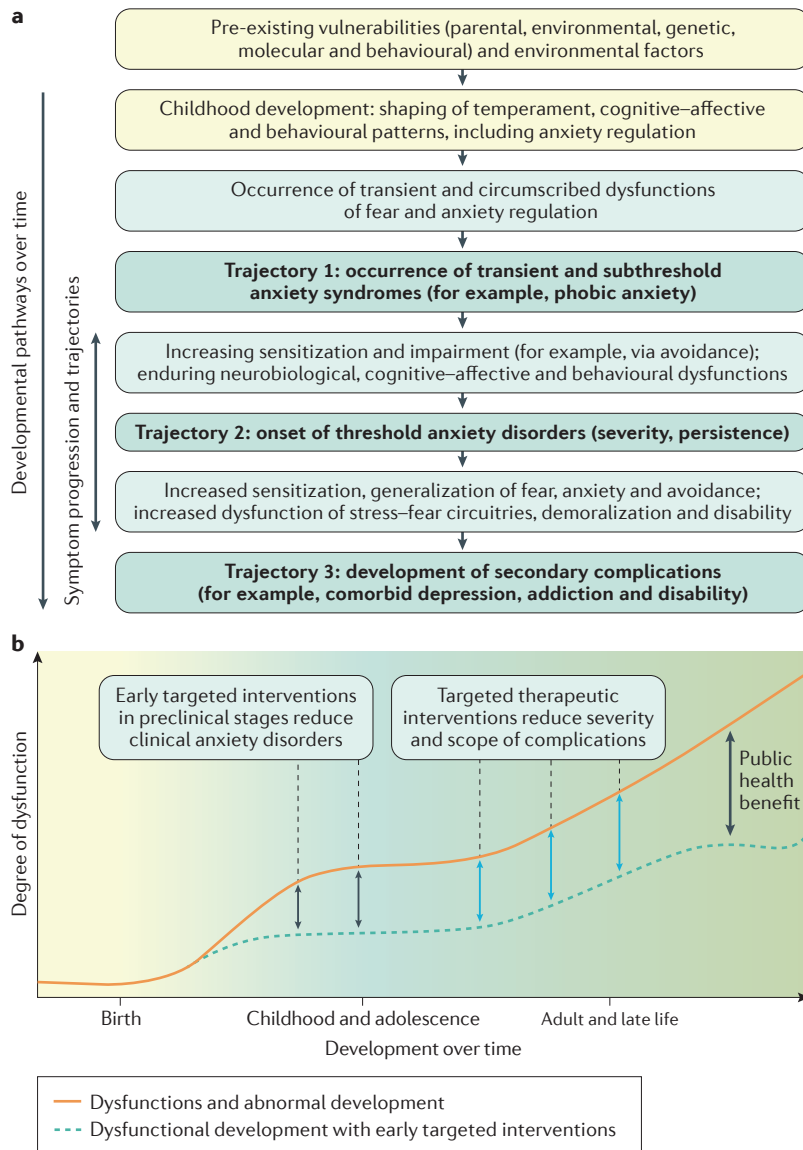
a

Pre-existing vulnerabilities (parental, environmental, genetic, molecular and behavioural) and environmental factors

Childhood development: shaping of temperament, cognitive–affective and behavioural patterns, including anxiety regulation

Occurrence of transient and circumscribed dysfunctions of fear and anxiety regulation

**Trajectory 1: occurrence of transient and subthreshold anxiety syndromes (for example, phobic anxiety)**

Increasing sensitization and impairment (for example, via avoidance); enduring neurobiological, cognitive–affective and behavioural dysfunctions

**Trajectory 2: onset of threshold anxiety disorders (severity, persistence)**

Increased sensitization, generalization of fear, anxiety and avoidance; increased dysfunction of stress–fear circuitries, demoralization and disability

**Trajectory 3: development of secondary complications (for example, comorbid depression, addiction and disability)**

Developmental pathways over time

Symptom progression and trajectories

b

Early targeted interventions in preclinical stages reduce clinical anxiety disorders

Targeted therapeutic interventions reduce severity and scope of complications

Public health benefit

Degree of dysfunction

Birth

Childhood and adolescence

Adult and late life

Development over time

Dysfunctions and abnormal development

Dysfunctional development with early targeted interventions